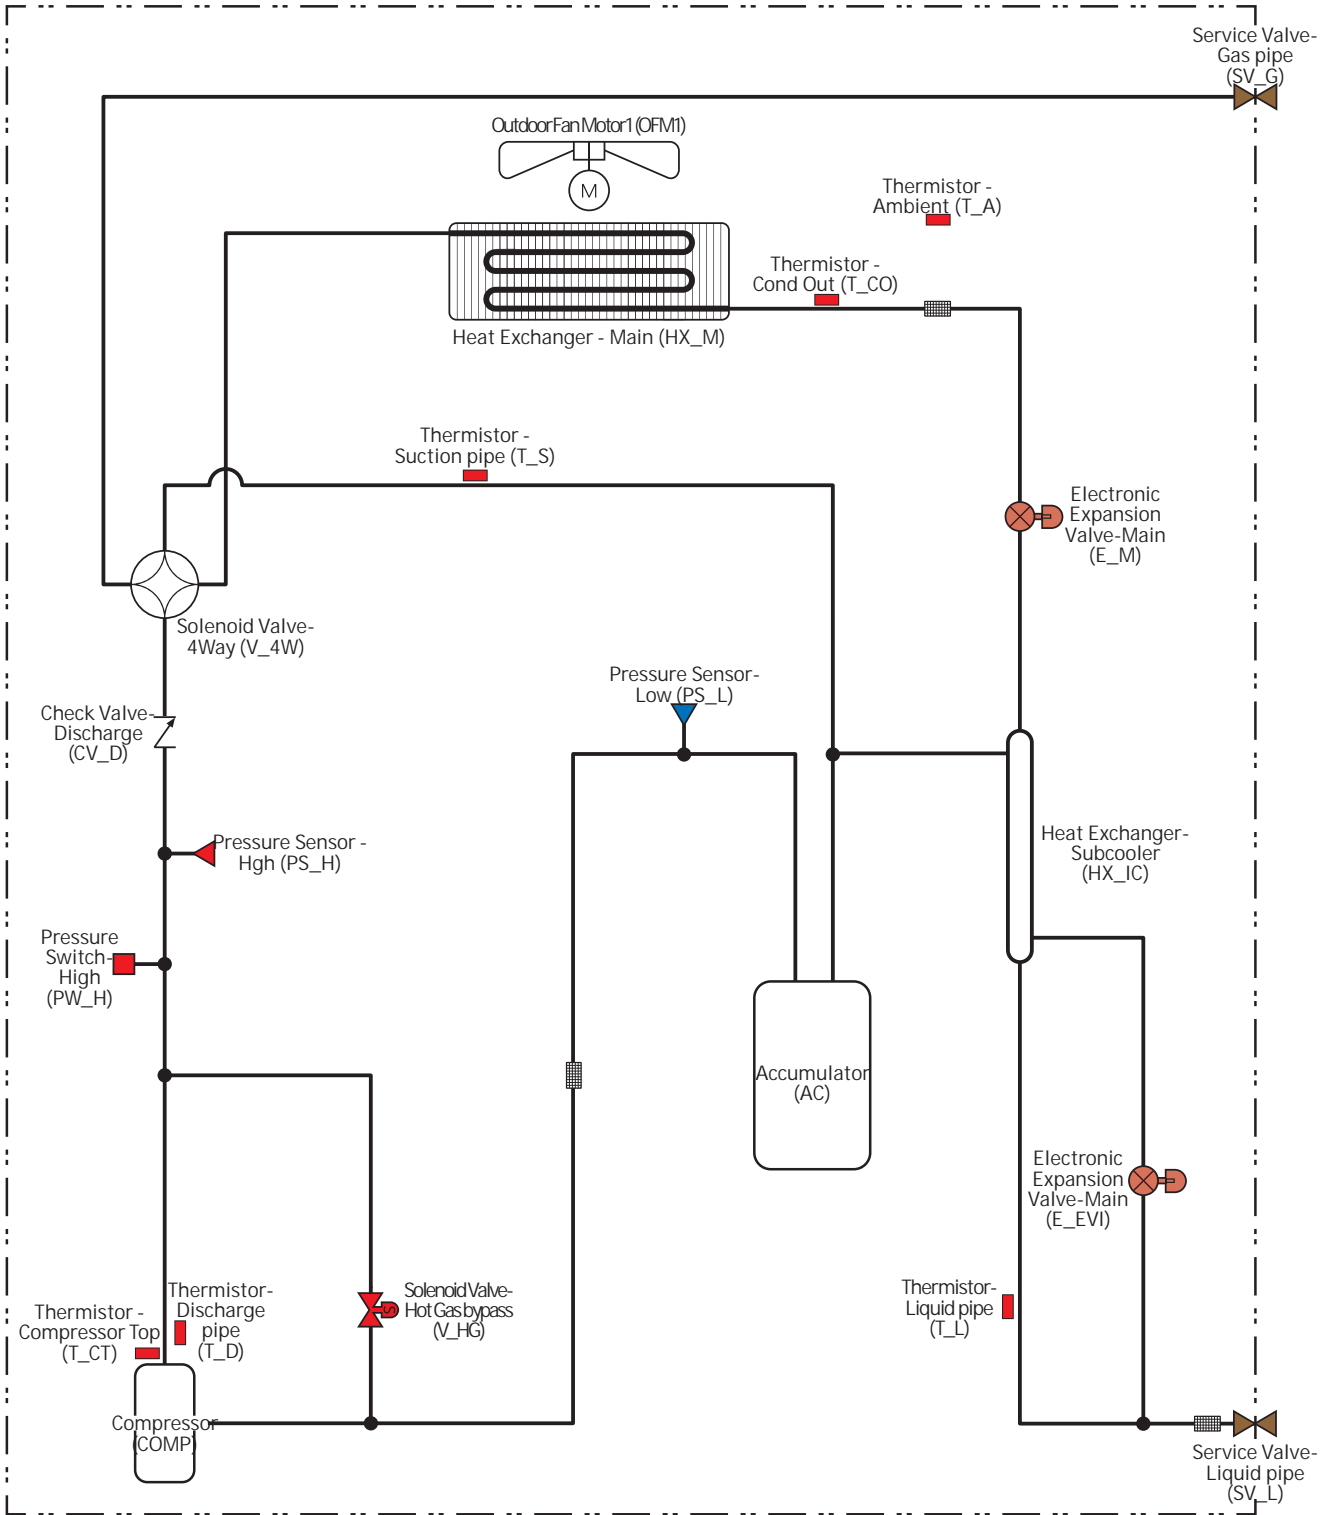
Service Valve-Gas pipe (SV_G)

Outdoor Fan Motor1 (OFM1)

M

Thermistor - Ambient (T_A)

Thermistor - Cond Out (T_CO)

Heat Exchanger - Main (HX_M)

Thermistor - Suction pipe (T_S)

Electronic Expansion Valve-Main (E_M)

Solenoid Valve-4Way (V_4W)

Pressure Sensor-Low (PS_L)

Check Valve-Discharge (CV_D)

Pressure Sensor - Hgh (PS_H)

Heat Exchanger-Subcooler (HX_IC)

Pressure Switch-High (PW_H)

Accumulator (AC)

Electronic Expansion Valve-Main (E_EVI)

Thermistor - Compressor Top (T_CT)

Thermistor-Discharge pipe (T_D)

Solenoid Valve-Hot Gas bypass (V_HG)

Thermistor-Liquid pipe (T_L)

Compressor (COMP)

Service Valve-Liquid pipe (SV_L)